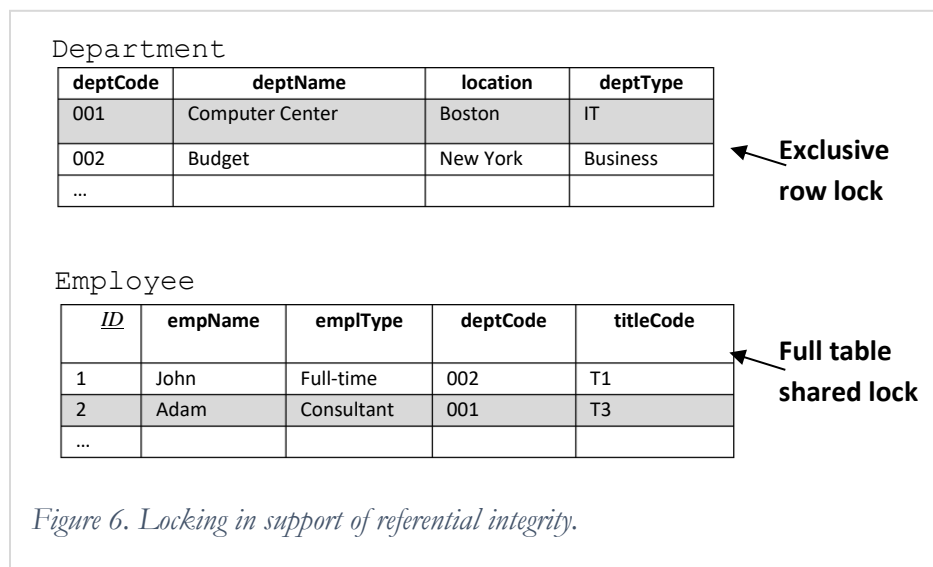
Department

| deptCode | deptName | location | deptType |
|---|---|---|---|
| 001 | Computer Center | Boston | IT |
| 002 | Budget | New York | Business |
| … | | | |

Exclusive row lock

Employee

| ID | empName | emplType | deptCode | titleCode |
|---|---|---|---|---|
| 1 | John | Full-time | 002 | T1 |
| 2 | Adam | Consultant | 001 | T3 |
| … | | | | |

Full table shared lock

Figure 6. Locking in support of referential integrity.